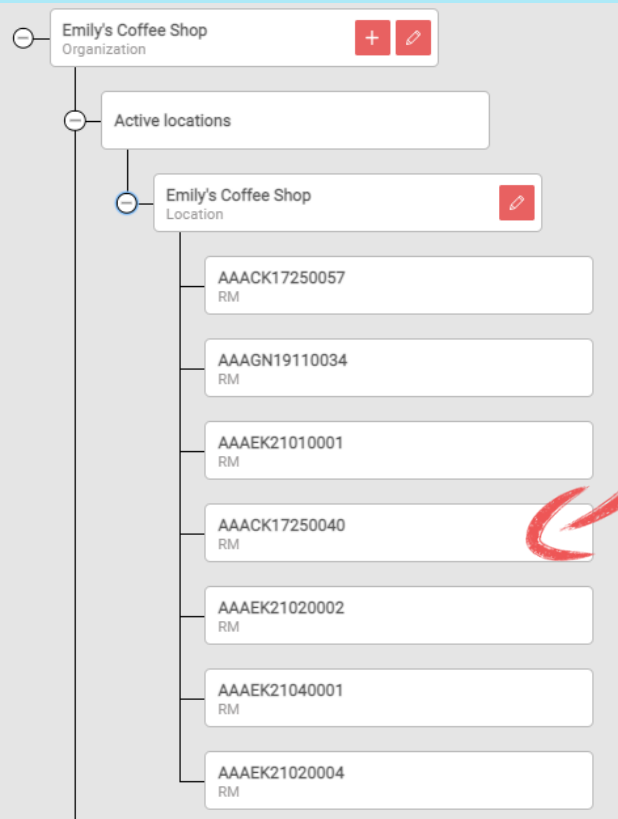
Emily's Coffee Shop
Organization

Active locations

Emily's Coffee Shop
Location

AAACK17250057
RM

AAAGN19110034
RM

AAAEK21010001
RM

AAACK17250040
RM

AAAEK21020002
RM

AAAEK21040001
RM

AAAEK21020004
RM